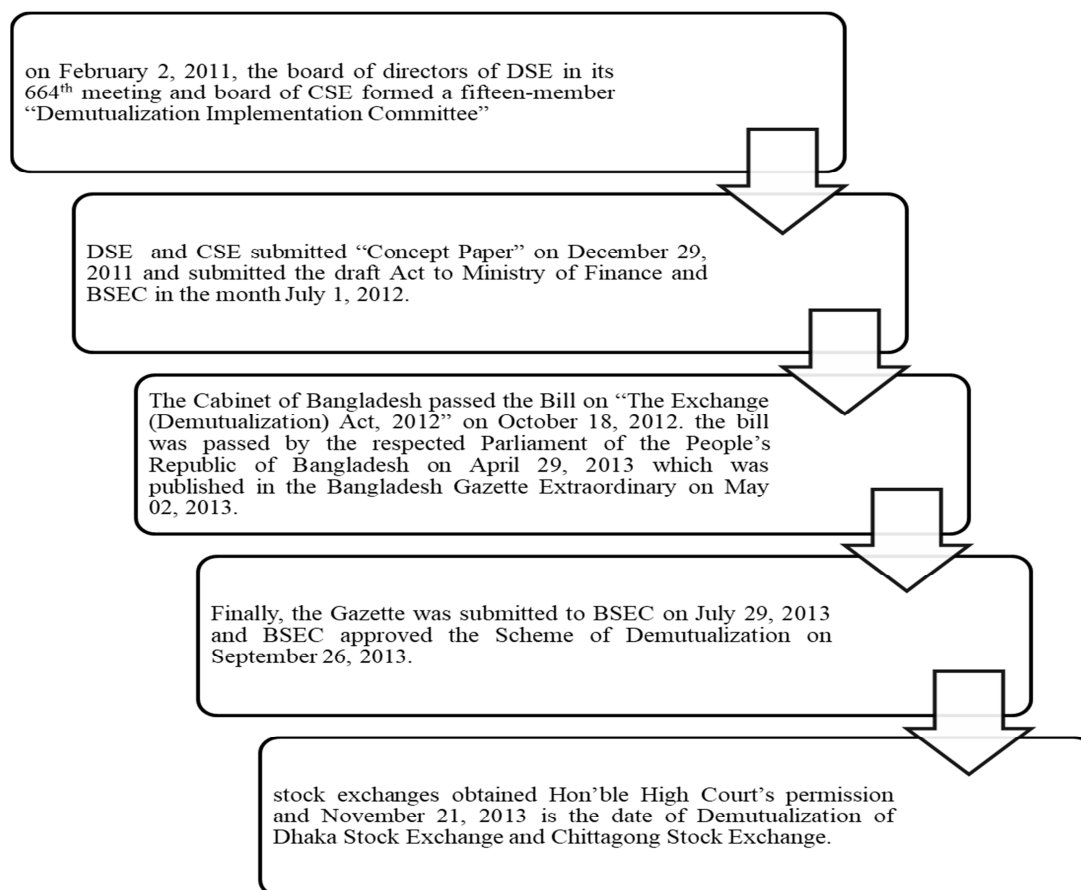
on February 2, 2011, the board of directors of DSE in its 664$^{th}$ meeting and board of CSE formed a fifteen-member "Demutualization Implementation Committee"

DSE and CSE submitted "Concept Paper" on December 29, 2011 and submitted the draft Act to Ministry of Finance and BSEC in the month July 1, 2012.

The Cabinet of Bangladesh passed the Bill on "The Exchange (Demutualization) Act, 2012" on October 18, 2012. the bill was passed by the respected Parliament of the People's Republic of Bangladesh on April 29, 2013 which was published in the Bangladesh Gazette Extraordinary on May 02, 2013.

Finally, the Gazette was submitted to BSEC on July 29, 2013 and BSEC approved the Scheme of Demutualization on September 26, 2013.

stock exchanges obtained Hon'ble High Court's permission and November 21, 2013 is the date of Demutualization of Dhaka Stock Exchange and Chittagong Stock Exchange.